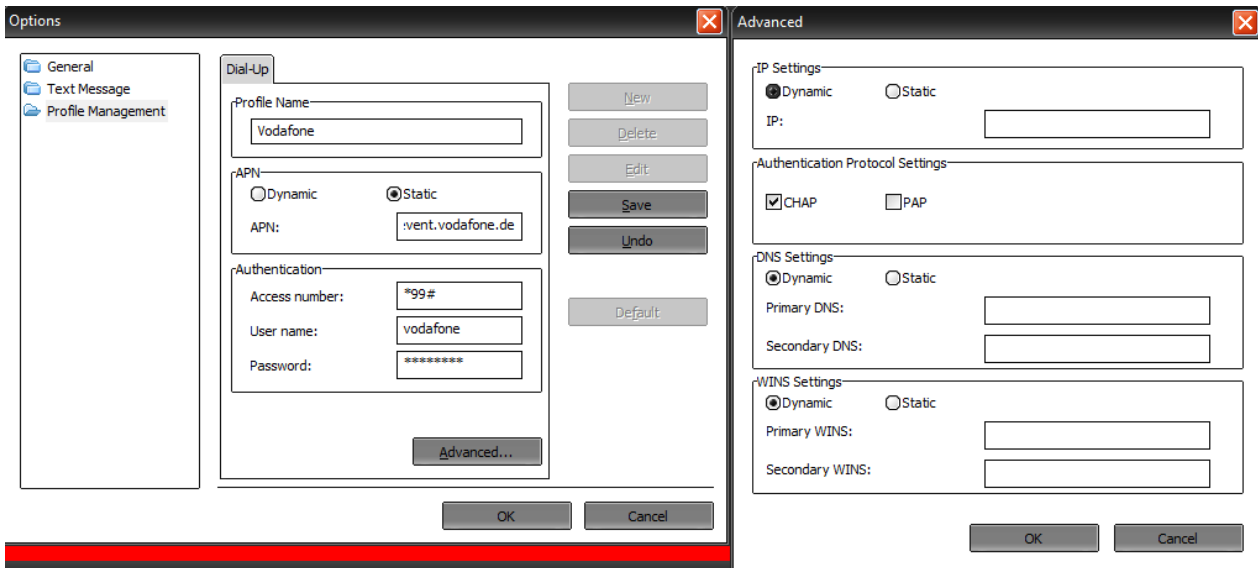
Options

General
Text Message
Profile Management

Dial-Up

Profile Name
Vodafone

APN
Dynamic
Static
APN: :vent.vodafone.de

Authentication
Access number: *99#
User name: vodafone
Password: ********

Advanced...

New
Delete
Edit
Save
Undo
Default

OK
Cancel

Advanced

IP Settings
Dynamic
Static
IP:

Authentication Protocol Settings
CHAP
PAP

DNS Settings
Dynamic
Static
Primary DNS:
Secondary DNS:

WINS Settings
Dynamic
Static
Primary WINS:
Secondary WINS:

OK
Cancel